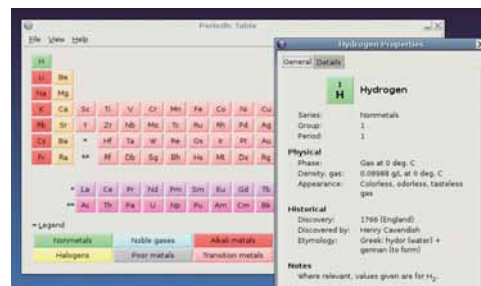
Periodic Table

File View Help

H
Li Be
Na Mg
K Ca Sc Ti V Cr Mn Fe Co Ni Cu
Rb Sr Y Zr Nb Mo Tc Ru Rh Pd Ag
Cs Ba * Hf Ta W Re Os Ir Pt Au
Fr Ra ** Rf Db Sg Bh Hs Mt Ds Rg

* La Ce Pr Nd Pm Sm Eu Gd Tb
** Ac Th Pa U Np Pu Am Cm Bk

Legend
Nonmetals
Noble gases
Alkali metals
Halogens
Poor metals
Transition metals

Hydrogen Properties

General Details

1
H
Hydrogen

Series: Nonmetals
Group: 1
Period: 1

Physical
Phase: Gas at 0 deg. C
Density, gas: 0.08988 g/L at 0 deg. C
Appearance: Colorless, odorless, tasteless gas

Historical
Discovery: 1766 (England)
Discovered by: Henry Cavendish
Etymology: Greek: hydor (water) + gennan (to form)

Notes
Where relevant, values given are for $H_2$.